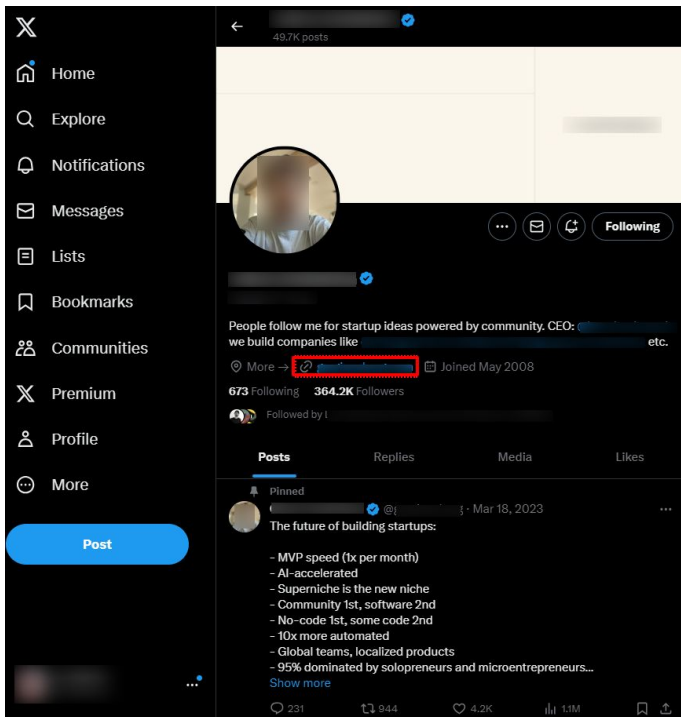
X

Home

Explore

Notifications

Messages

Lists

Bookmarks

Communities

Premium

Profile

More

Post

49.7K posts

Following

People follow me for startup ideas powered by community. CEO: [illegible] we build companies like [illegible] etc.

More → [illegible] Joined May 2008

673 Following 364.2K Followers

Followed by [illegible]

Posts Replies Media Likes

Pinned

@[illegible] · Mar 18, 2023

The future of building startups:

- MVP speed (1x per month)
- AI-accelerated
- Superniche is the new niche
- Community 1st, software 2nd
- No-code 1st, some code 2nd
- 10x more automated
- Global teams, localized products
- 95% dominated by solopreneurs and microentrepreneurs...

Show more

231 944 4.2K 1.1M